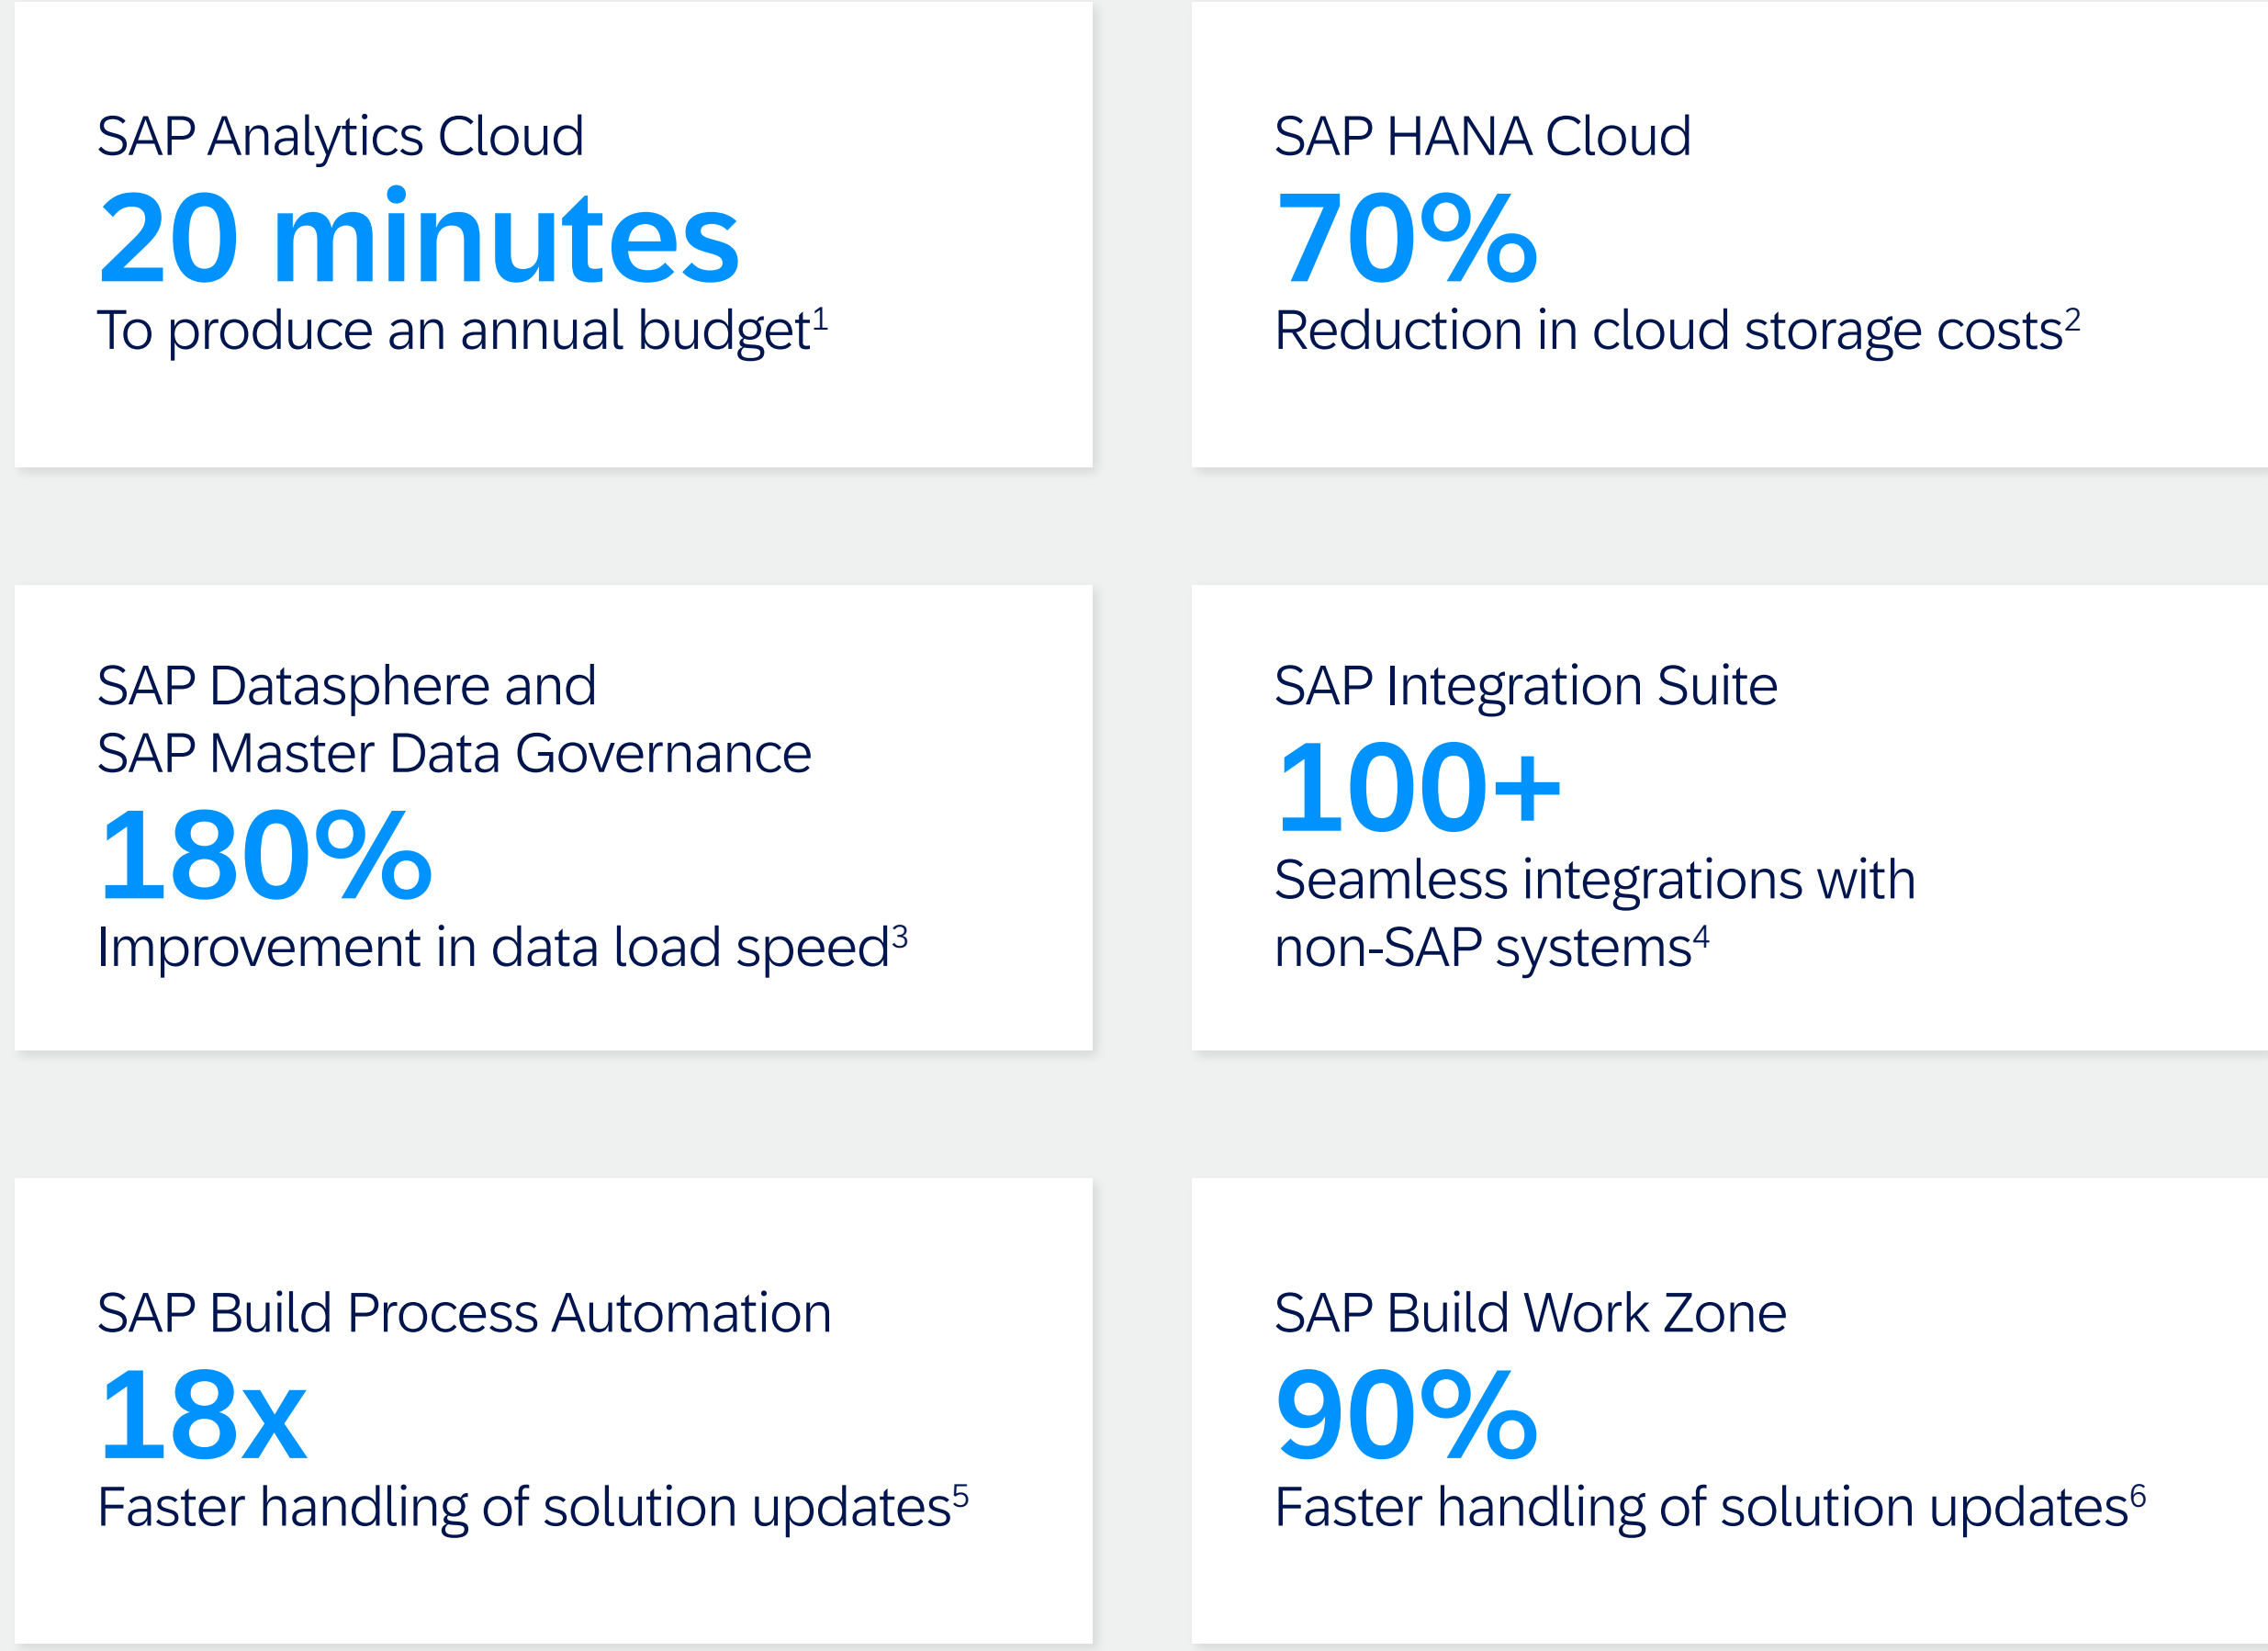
SAP Analytics Cloud
20 minutes
To produce an annual budget$^1$

SAP HANA Cloud
70%
Reduction in cloud storage costs$^2$

SAP Datasphere and
SAP Master Data Governance
180%
Improvement in data load speed$^3$

SAP Integration Suite
100+
Seamless integrations with non-SAP systems$^4$

SAP Build Process Automation
18x
Faster handling of solution updates$^5$

SAP Build Work Zone
90%
Faster handling of solution updates$^6$